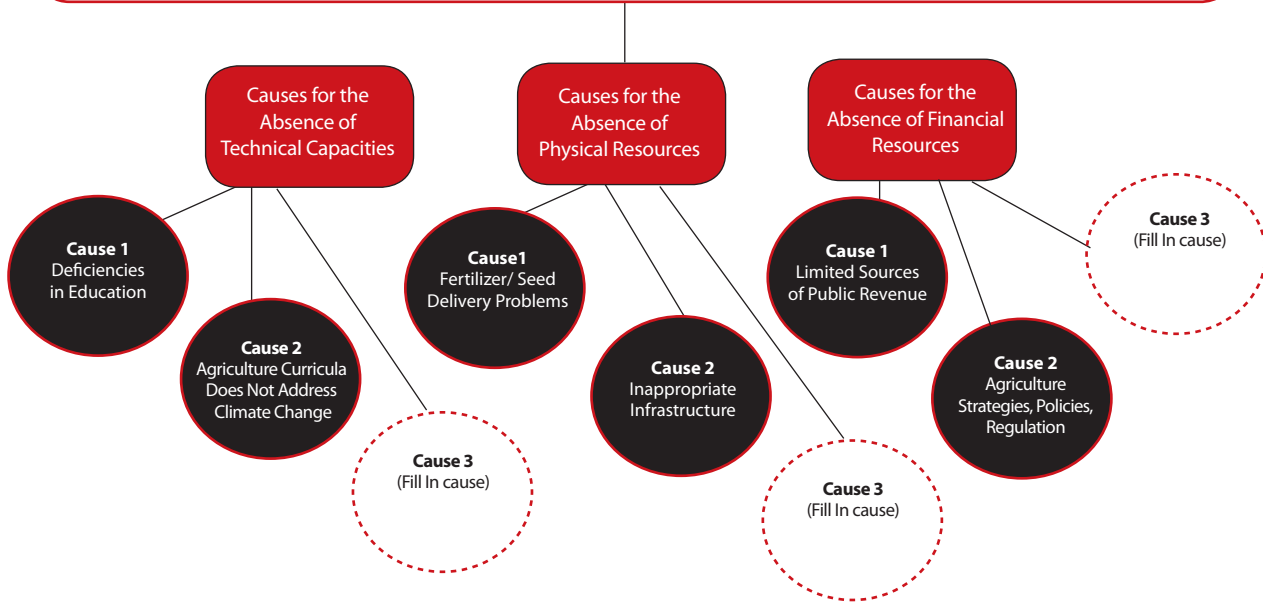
Causes for the Absence of Technical Capacities

Cause 1
Deficiencies in Education

Cause 2
Agriculture Curricula Does Not Address Climate Change

Cause 3
(Fill In cause)

Causes for the Absence of Physical Resources

Cause1
Fertilizer/ Seed Delivery Problems

Cause 2
Inappropriate Infrastructure

Cause 3
(Fill In cause)

Causes for the Absence of Financial Resources

Cause 1
Limited Sources of Public Revenue

Cause 2
Agriculture Strategies, Policies, Regulation

Cause 3
(Fill In cause)